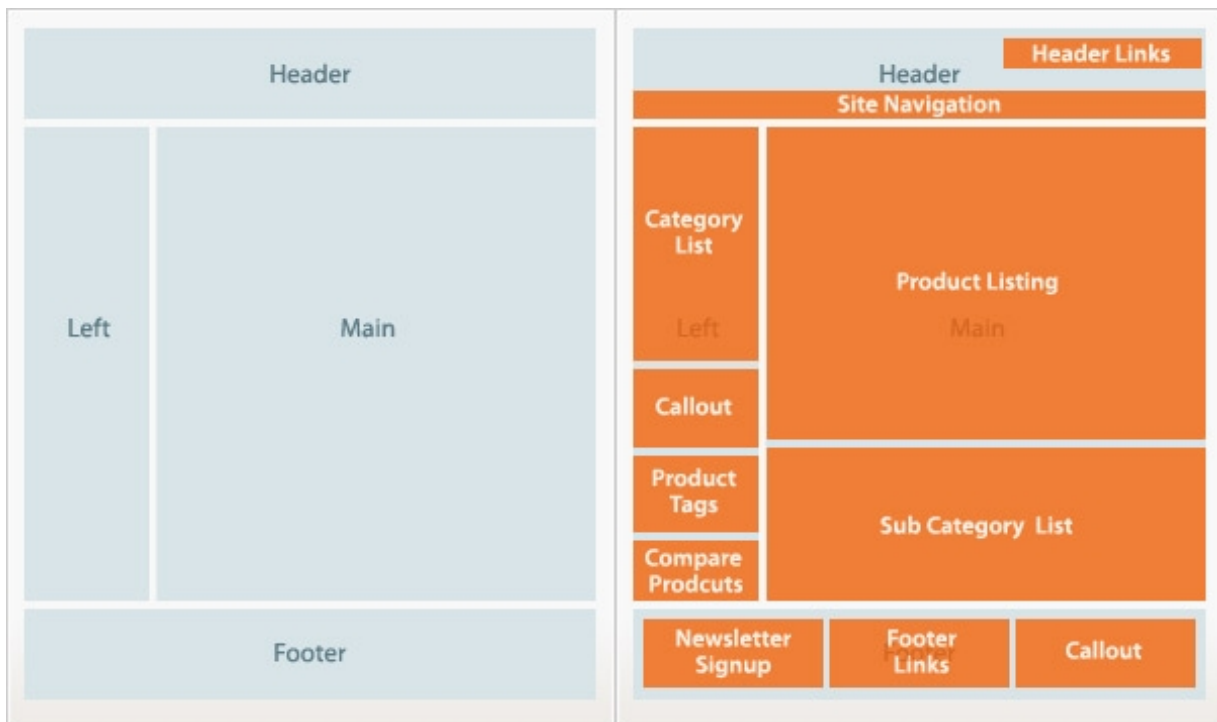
Header

Left

Main

Footer

Header

Header Links

Site Navigation

Category List

Left

Product Listing

Main

Callout

Product Tags

Sub Category List

Compare Prodcuts

Newsletter Signup

Footer Links

Footer

Callout